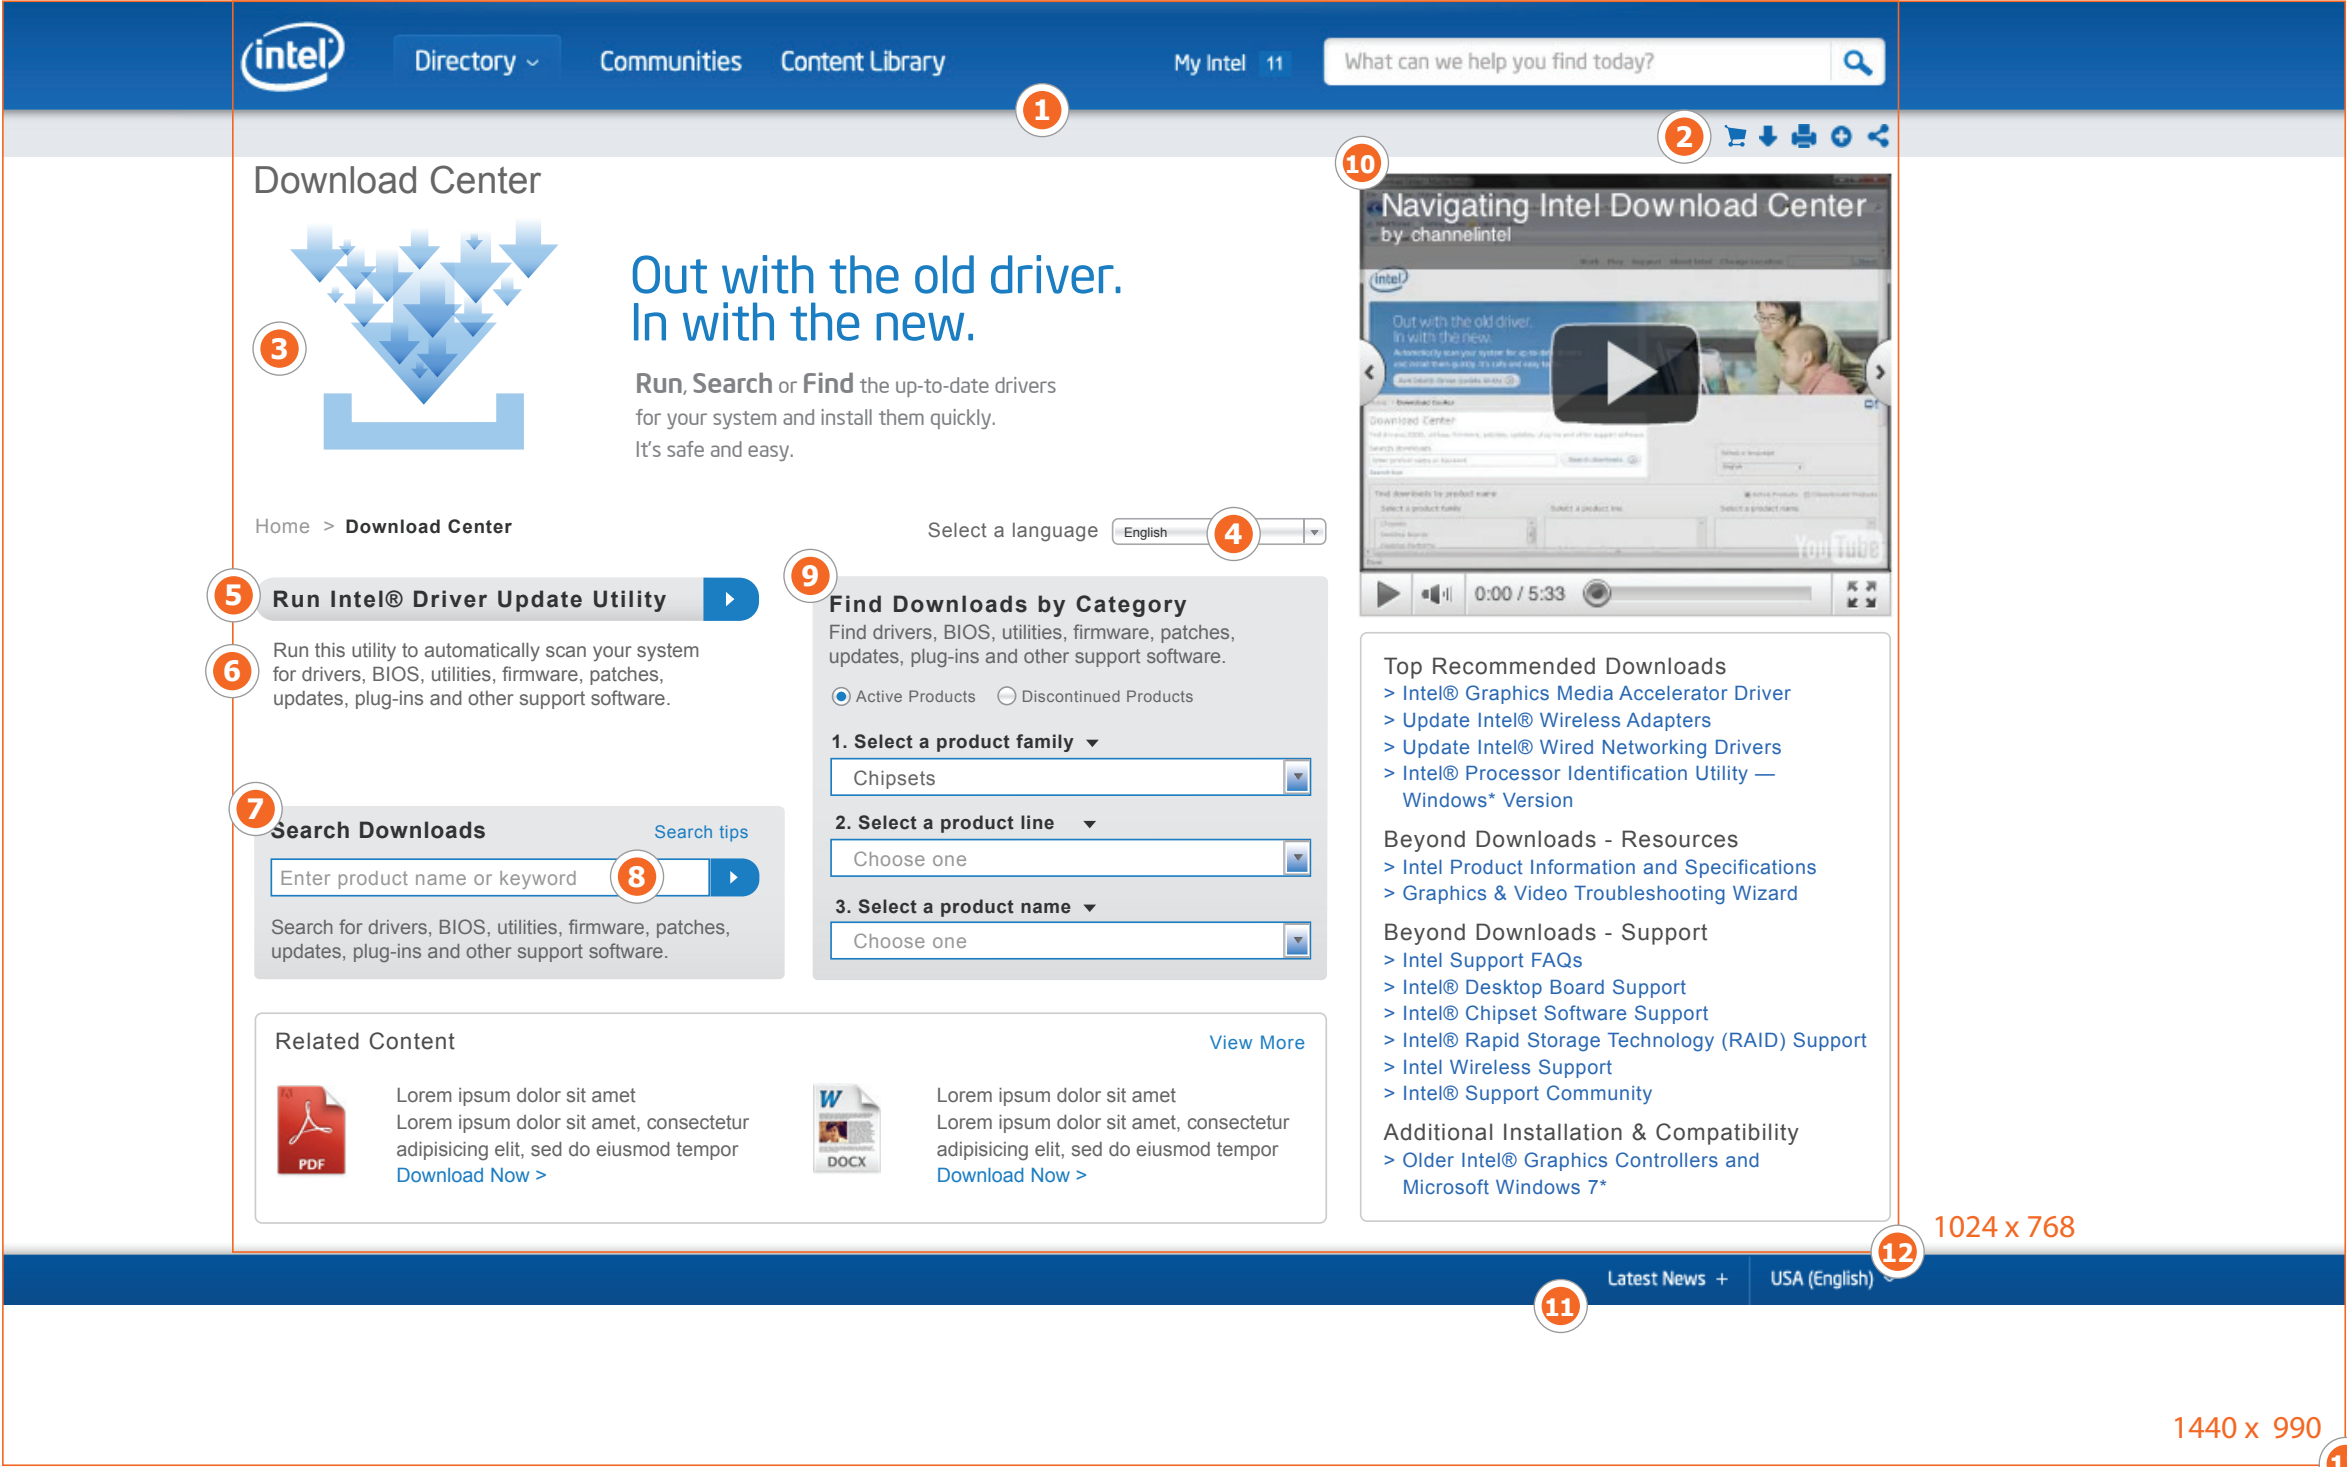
intel

Directory Communities Content Library My Intel 11 What can we help you find today?

1

2

Download Center

10

Navigating Intel Download Center
by channelintel

3

Out with the old driver.
In with the new.

Run, Search or Find the up-to-date drivers for your system and install them quickly. It's safe and easy.

0:00 / 5:33

Home > Download Center

Select a language English 4

5 Run Intel® Driver Update Utility

6 Run this utility to automatically scan your system for drivers, BIOS, utilities, firmware, patches, updates, plug-ins and other support software.

9 Find Downloads by Category
Find drivers, BIOS, utilities, firmware, patches, updates, plug-ins and other support software.

Active Products Discontinued Products

1. Select a product family
Chipsets

2. Select a product line
Choose one

3. Select a product name
Choose one

7 Search Downloads Search tips
Enter product name or keyword 8
Search for drivers, BIOS, utilities, firmware, patches, updates, plug-ins and other support software.

Top Recommended Downloads
> Intel® Graphics Media Accelerator Driver
> Update Intel® Wireless Adapters
> Update Intel® Wired Networking Drivers
> Intel® Processor Identification Utility — Windows* Version

Beyond Downloads - Resources
> Intel Product Information and Specifications
> Graphics & Video Troubleshooting Wizard

Beyond Downloads - Support
> Intel Support FAQs
> Intel® Desktop Board Support
> Intel® Chipset Software Support
> Intel® Rapid Storage Technology (RAID) Support
> Intel Wireless Support
> Intel® Support Community

Additional Installation & Compatibility
> Older Intel® Graphics Controllers and Microsoft Windows 7*

Related Content View More

PDF
Lorem ipsum dolor sit amet
Lorem ipsum dolor sit amet, consectetur adipisicing elit, sed do eiusmod tempor
Download Now >

DOCX
Lorem ipsum dolor sit amet
Lorem ipsum dolor sit amet, consectetur adipisicing elit, sed do eiusmod tempor
Download Now >

1024 x 768

12

Latest News + USA (English)

11

1440 x 990